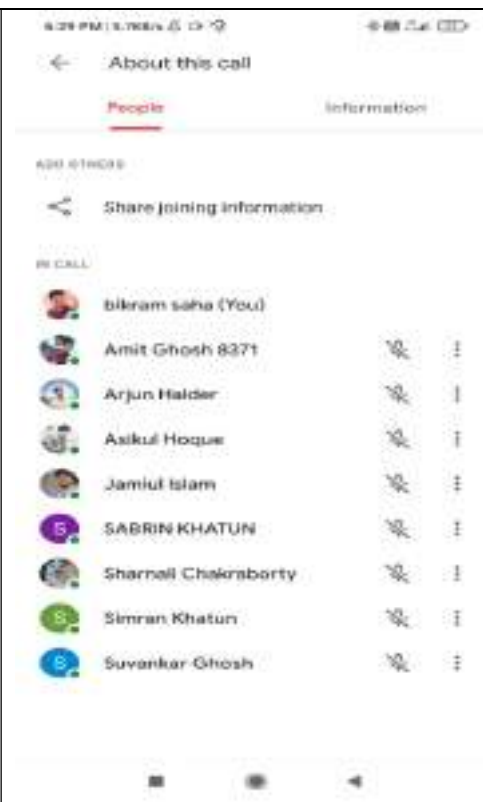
6:29 PM | 5.7KB/s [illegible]

About this call

People

Information

ADD OTHERS

Share joining information

IN CALL

bikram saha (You)

Amit Ghosh 8371

Arjun Halder

Asikul Hoque

Jamiul Islam

S

SABRIN KHATUN

Sharnali Chakraborty

S

Simran Khatun

S

Suvankar Ghosh